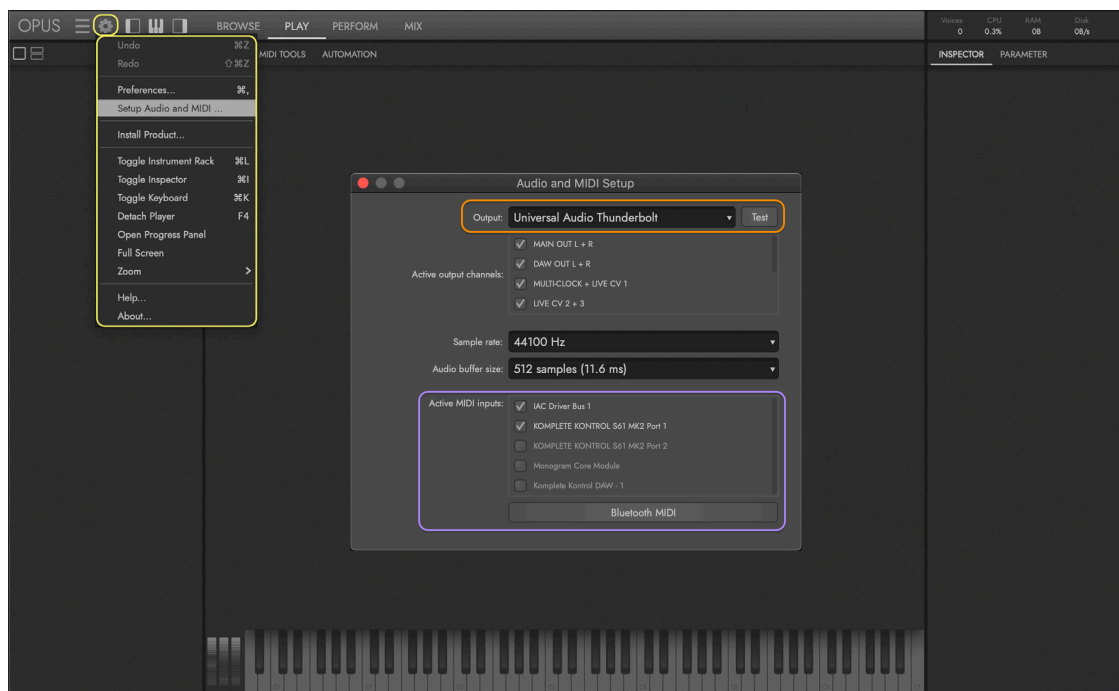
OPUS

BROWSE PLAY PERFORM MIX

Voices 0 CPU 0.3% RAM 0B Disk 0B/s

MIDI TOOLS AUTOMATION

INSPECTOR PARAMETER

Undo ⌘Z
Redo ⇧⌘Z
Preferences... ⌘,
Setup Audio and MIDI ...
Install Product...
Toggle Instrument Rack ⌘L
Toggle Inspector ⌘I
Toggle Keyboard ⌘K
Detach Player F4
Open Progress Panel
Full Screen
Zoom >
Help...
About...

Audio and MIDI Setup

Output: Universal Audio Thunderbolt
Test

Active output channels:
MAIN OUT L + R
DAW OUT L + R
MULTI-CLOCK + LIVE CV 1
LIVE CV 2 + 3

Sample rate: 44100 Hz
Audio buffer size: 512 samples (11.6 ms)

Active MIDI inputs:
IAC Driver Bus 1
KOMPLETE KONTROL S61 MK2 Port 1
KOMPLETE KONTROL S61 MK2 Port 2
Monogram Core Module
Komplete Kontrol DAW - 1

Bluetooth MIDI